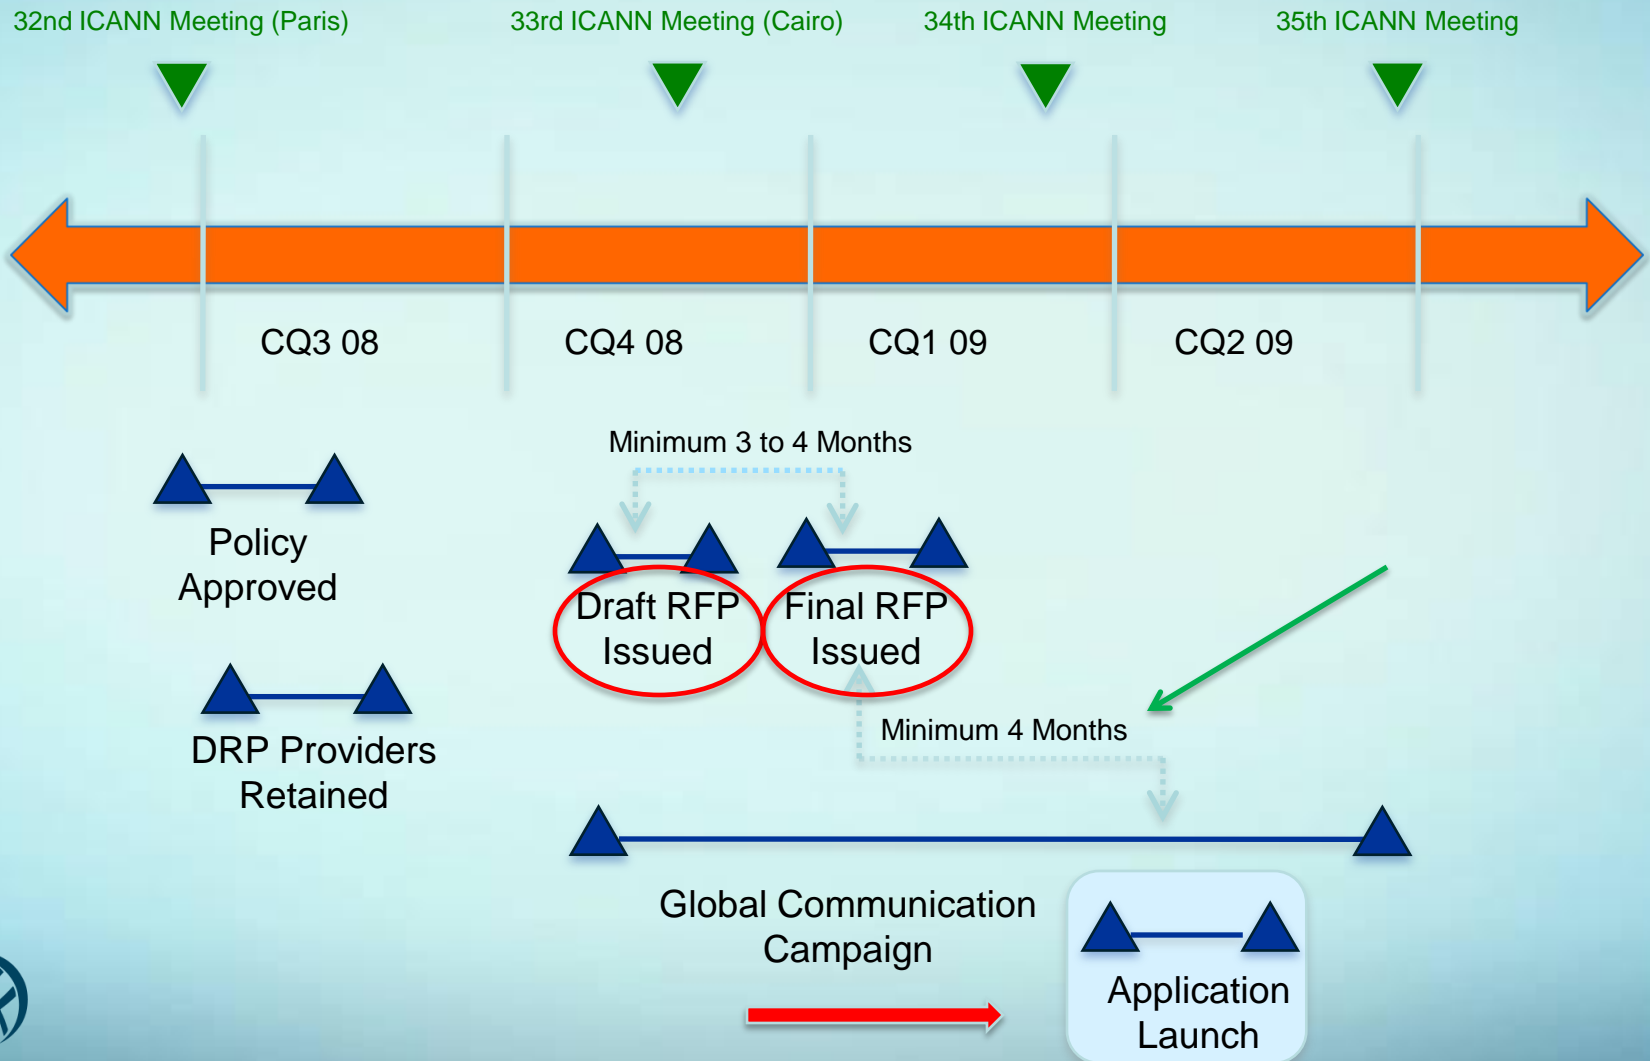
32nd ICANN Meeting (Paris)

33rd ICANN Meeting (Cairo)

34th ICANN Meeting

35th ICANN Meeting

CQ3 08

CQ4 08

CQ1 09

CQ2 09

Policy Approved

DRP Providers Retained

Minimum 3 to 4 Months

Draft RFP Issued

Final RFP Issued

Minimum 4 Months

Global Communication Campaign

Application Launch